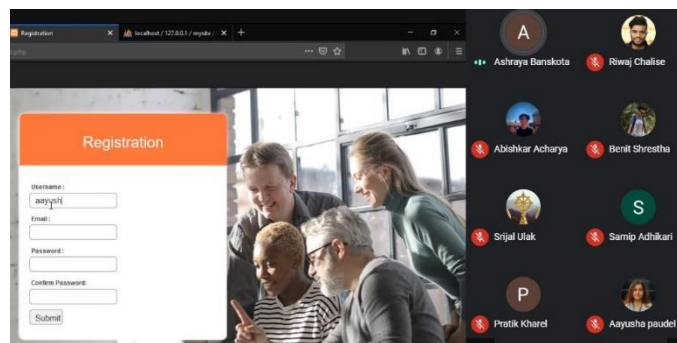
Registration
localhost / 127.0.0.1 / mysite /
.php

Registration

Username :
aayush

Email :

Password :

Confirm Password:

Submit

A
Ashraya Banskota
Riwaj Chalise
Abishkar Acharya
Benit Shrestha
Srijal Ulak
S
Samip Adhikari
P
Pratik Kharel
Aayusha paudel